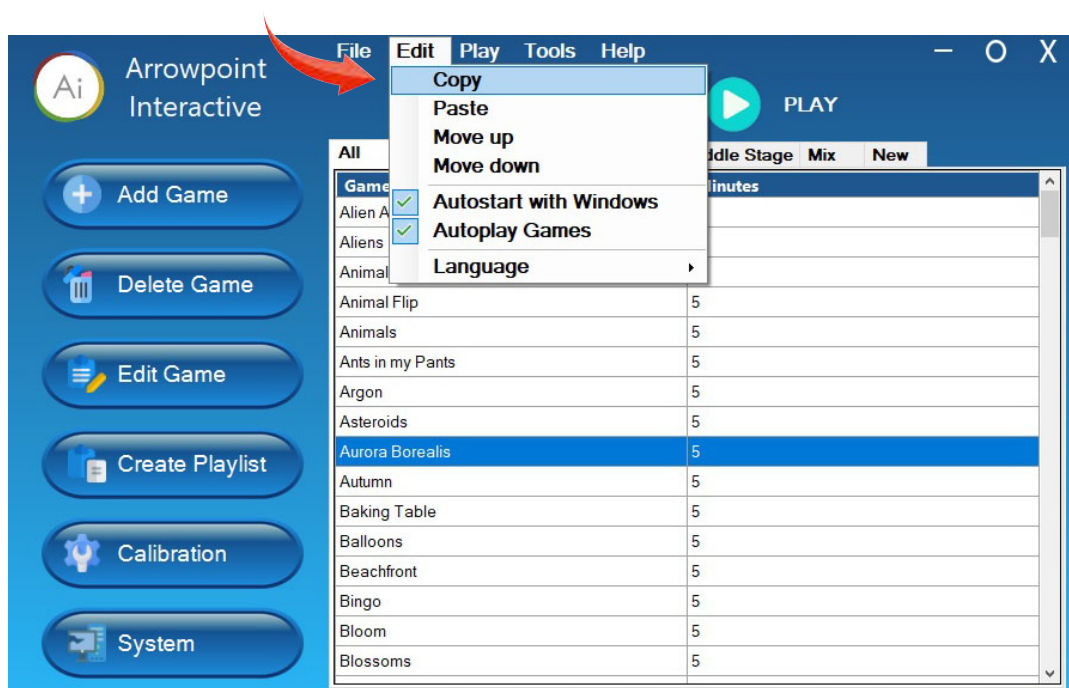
Ai Arrowpoint Interactive

File Edit Play Tools Help

— O X

Copy
Paste
Move up
Move down
Autostart with Windows
Autoplay Games
Language

PLAY

Add Game
Delete Game
Edit Game
Create Playlist
Calibration
System

All | ddle Stage | Mix | New

| Game | linutes |
|---|---|
| Alien A | |
| Aliens | |
| Animal | |
| Animal Flip | 5 |
| Animals | 5 |
| Ants in my Pants | 5 |
| Argon | 5 |
| Asteroids | 5 |
| Aurora Borealis | 5 |
| Autumn | 5 |
| Baking Table | 5 |
| Balloons | 5 |
| Beachfront | 5 |
| Bingo | 5 |
| Bloom | 5 |
| Blossoms | 5 |